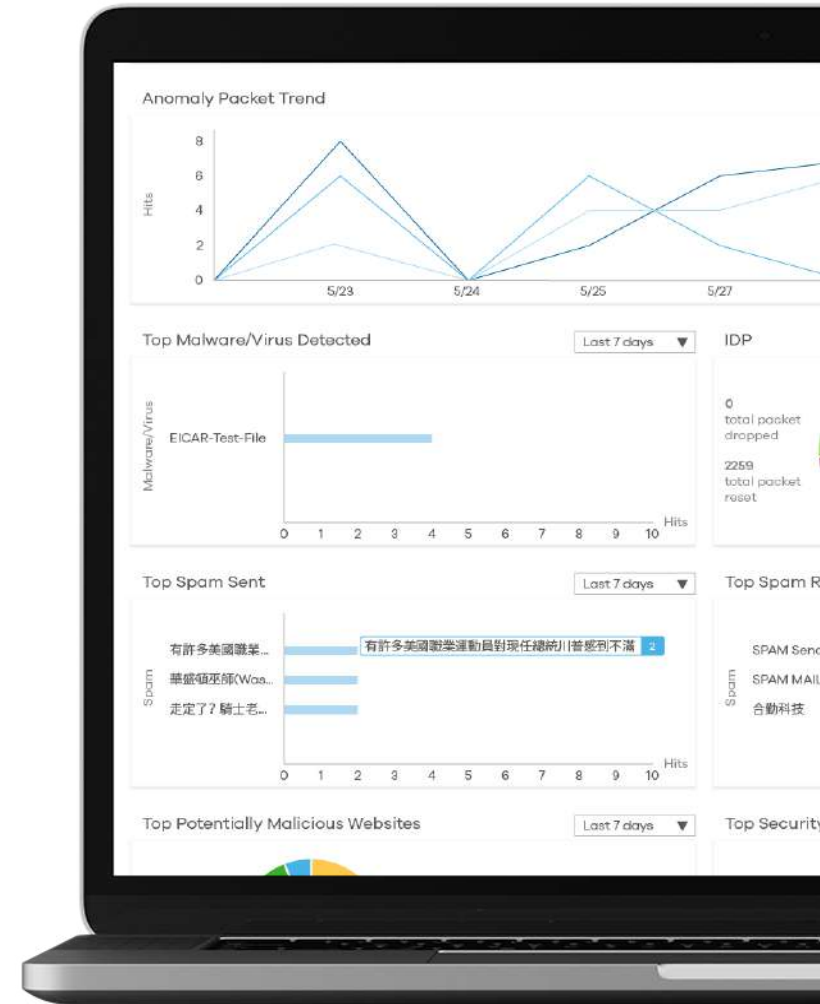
Anomaly Packet Trend

Hits

8
6
4
2
0

5/23 5/24 5/25 5/27

Top Malware/Virus Detected

Last 7 days ▼

Malware/Virus

EICAR-Test-File

0 1 2 3 4 5 6 7 8 9 10 Hits

IDP

0
total packet dropped

2259
total packet reset

Top Spam Sent

Last 7 days ▼

Spam

有許多美國職業...
華盛頓巫師(Was...
走定了? 騎士老...

有許多美國職業運動員對現任總統川普感到不滿 2

0 1 2 3 4 5 6 7 8 9 10 Hits

Top Spam R

Spam

SPAM Senc
SPAM MAIL
合勤科技

Top Potentially Malicious Websites

Last 7 days ▼

Top Security